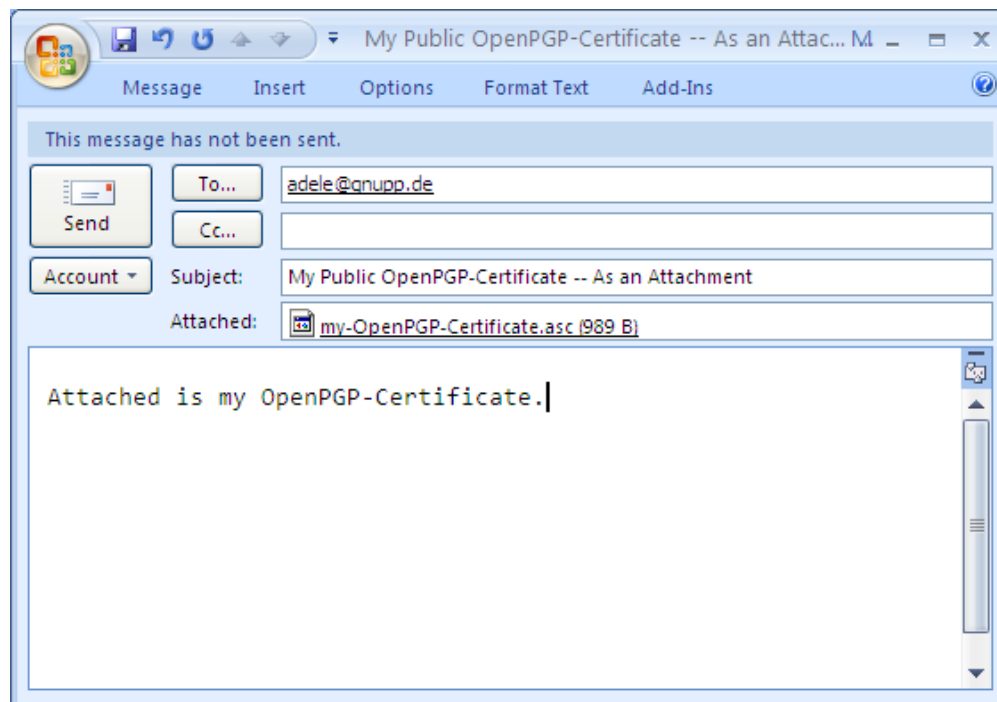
My Public OpenPGP-Certificate -- As an Attac... M

Message Insert Options Format Text Add-Ins

This message has not been sent.

Send

To... adele@gnupp.de

Cc...

Account ▾ Subject: My Public OpenPGP-Certificate -- As an Attachment

Attached: my-OpenPGP-Certificate.asc (989 B)

Attached is my OpenPGP-Certificate.